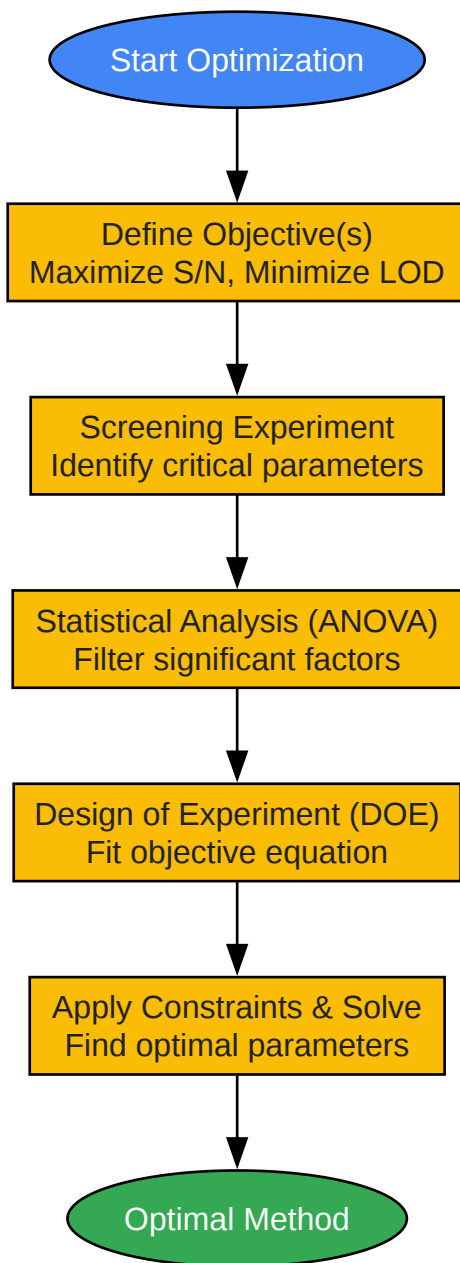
Start Optimization

Define Objective(s)
Maximize S/N, Minimize LOD

Screening Experiment
Identify critical parameters

Statistical Analysis (ANOVA)
Filter significant factors

Design of Experiment (DOE)
Fit objective equation

Apply Constraints & Solve
Find optimal parameters

Optimal Method